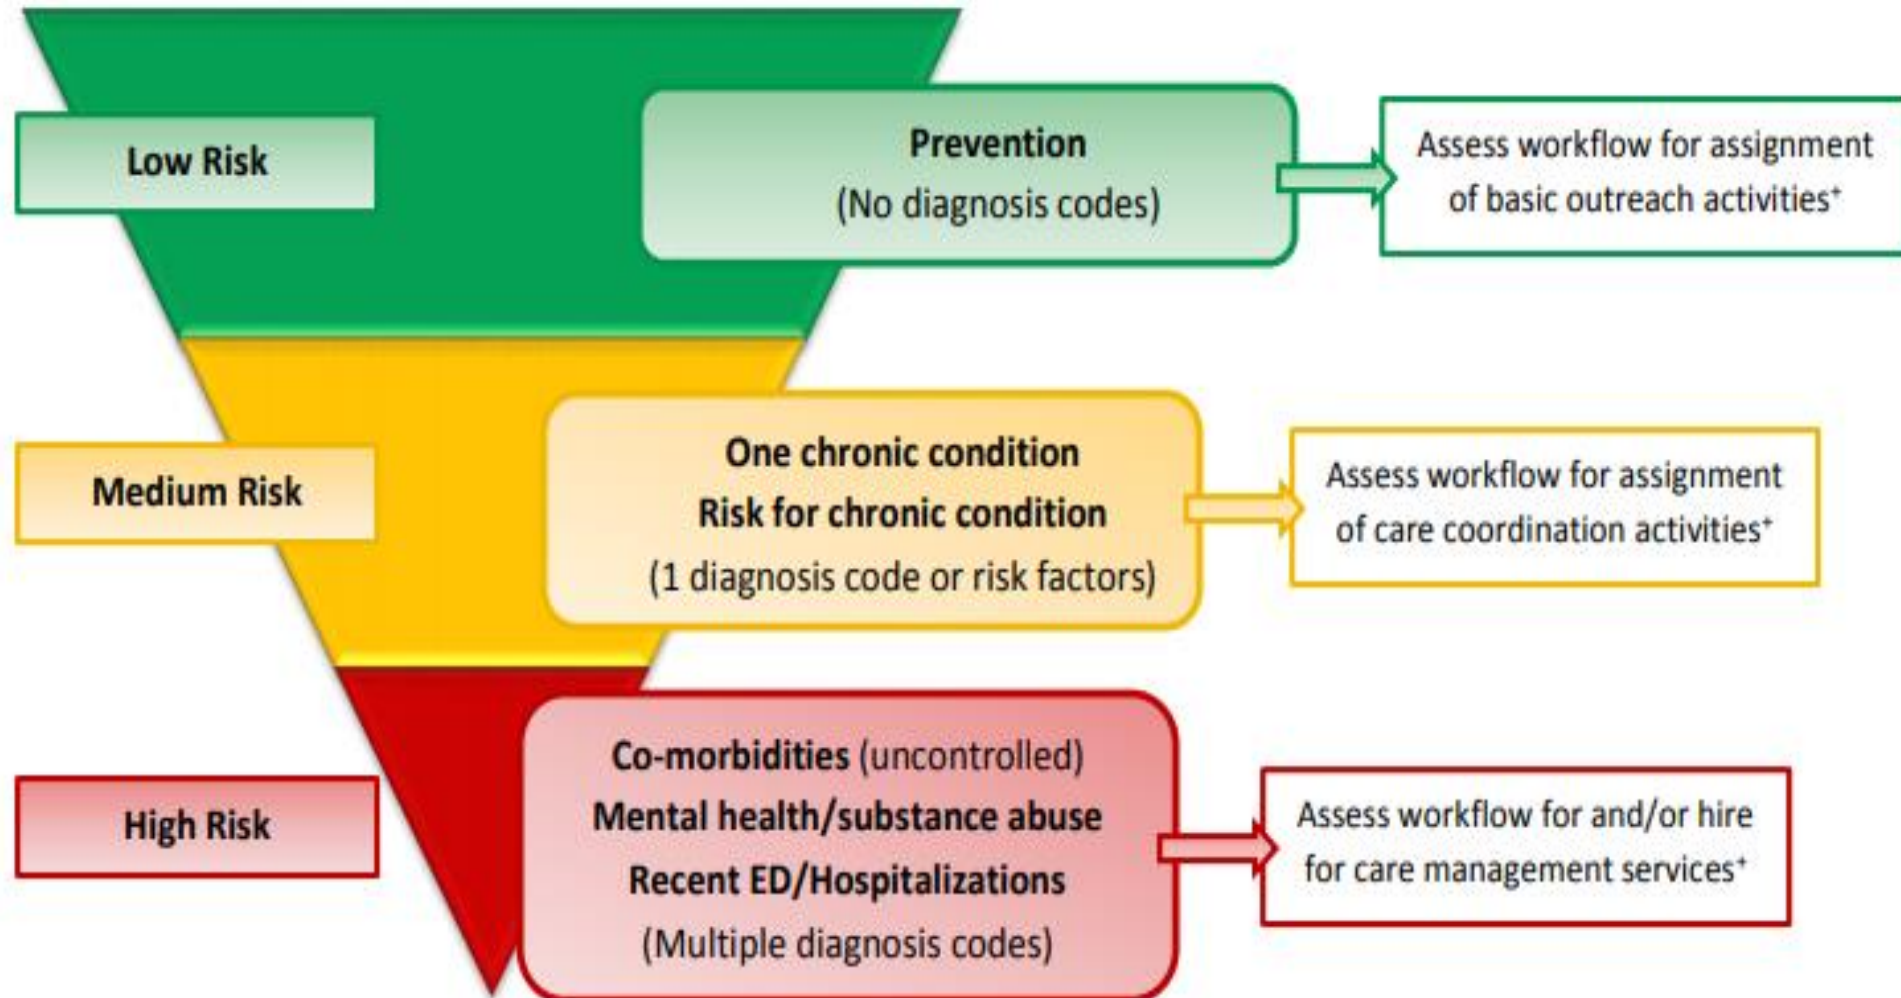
Low Risk

Prevention
(No diagnosis codes)

Assess workflow for assignment of basic outreach activities⁺

Medium Risk

One chronic condition
Risk for chronic condition
(1 diagnosis code or risk factors)

Assess workflow for assignment of care coordination activities⁺

High Risk

Co-morbidities (uncontrolled)
Mental health/substance abuse
Recent ED/Hospitalizations
(Multiple diagnosis codes)

Assess workflow for and/or hire for care management services⁺